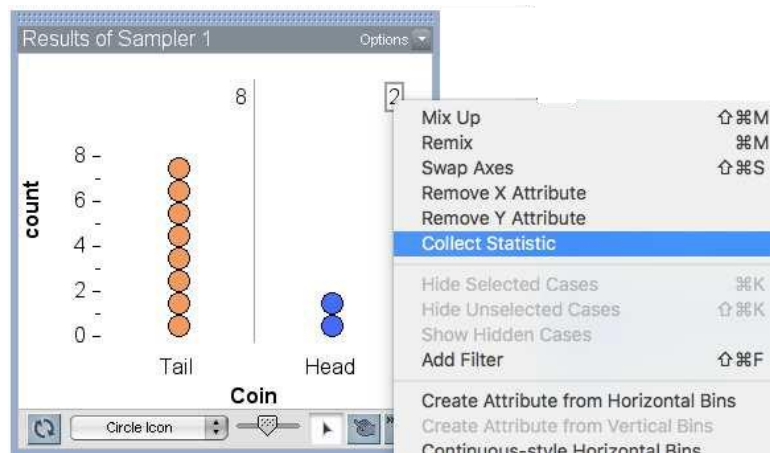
Results of Sampler 1

Options

8

2

8
6
4
2
0

count

Tail

Head

Coin

Circle Icon

Mix Up ⇧⌘M
Remix ⌘M
Swap Axes ⇧⌘S
Remove X Attribute
Remove Y Attribute
Collect Statistic

Hide Selected Cases ⌘K
Hide Unselected Cases ⇧⌘K
Show Hidden Cases
Add Filter ⇧⌘F

Create Attribute from Horizontal Bins
Create Attribute from Vertical Bins
Continuous-style Horizontal Bins